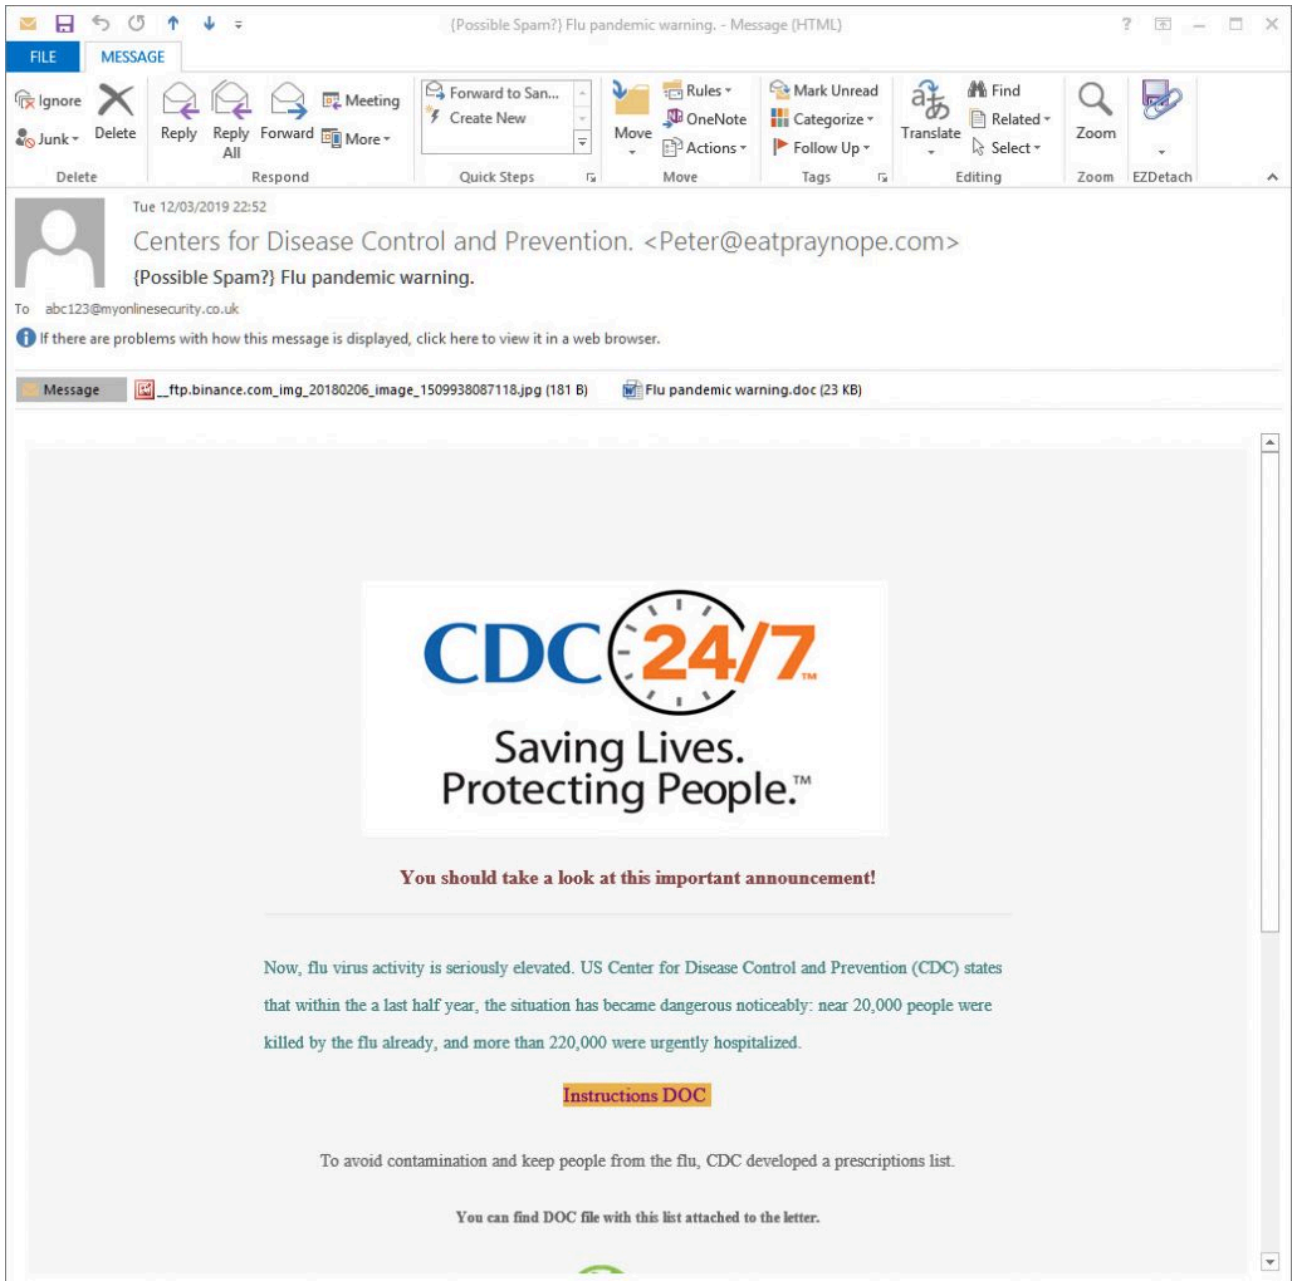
{Possible Spam?} Flu pandemic warning. - Message (HTML)

FILE MESSAGE

Ignore
Junk
Delete
Delete

Reply
Reply All
Forward
Meeting
More
Respond

Forward to San...
Create New
Quick Steps

Move
Rules
OneNote
Actions
Move

Mark Unread
Categorize
Follow Up
Tags

Translate
Find
Related
Select
Editing

Zoom
Zoom

EZDetach

Tue 12/03/2019 22:52
Centers for Disease Control and Prevention. <Peter@eatpraynope.com>
{Possible Spam?} Flu pandemic warning.
To abc123@myonlinesecurity.co.uk
If there are problems with how this message is displayed, click here to view it in a web browser.

Message
__ftp.binance.com_img_20180206_image_1509938087118.jpg (181 B)
Flu pandemic warning.doc (23 KB)

CDC 24/7 TM
Saving Lives. Protecting People.™

You should take a look at this important announcement!

Now, flu virus activity is seriously elevated. US Center for Disease Control and Prevention (CDC) states that within the a last half year, the situation has became dangerous noticeably: near 20,000 people were killed by the flu already, and more than 220,000 were urgently hospitalized.

Instructions DOC

To avoid contamination and keep people from the flu, CDC developed a prescriptions list.

You can find DOC file with this list attached to the letter.